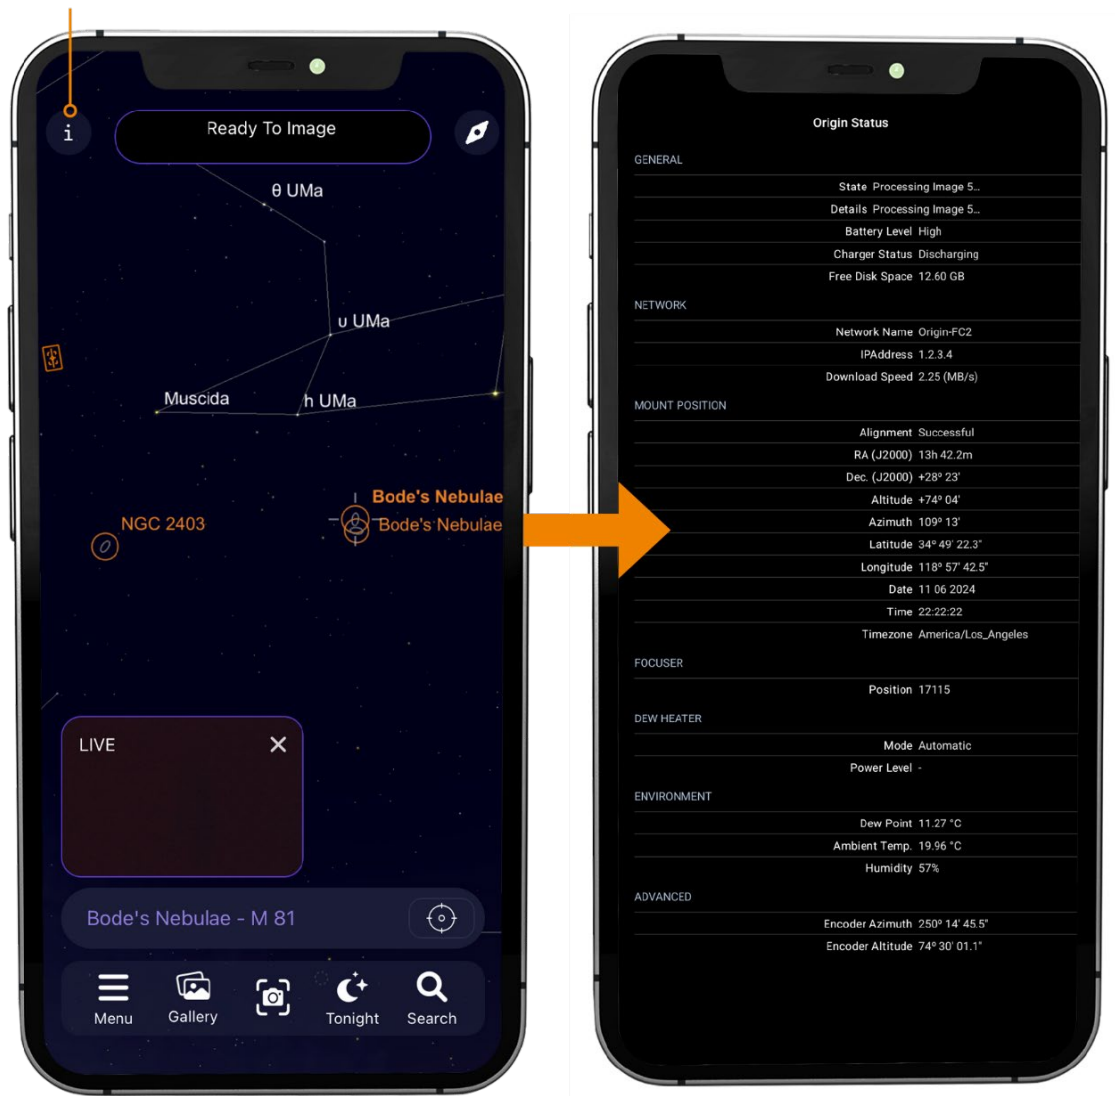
i

Ready To Image

θ UMa

υ UMa

Muscida

h UMa

Bode's Nebulae

Bode's Nebulae

NGC 2403

LIVE

Bode's Nebulae - M 81

Menu

Gallery

Tonight

Search

Origin Status

GENERAL

| | |
|---|---|
| State | Processing Image 5... |
| Details | Processing Image 5... |
| Battery Level | High |
| Charger Status | Discharging |
| Free Disk Space | 12.60 GB |

NETWORK

| | |
|---|---|
| Network Name | Origin-FC2 |
| IPAddress | 1.2.3.4 |
| Download Speed | 2.25 (MB/s) |

MOUNT POSITION

| | |
|---|---|
| Alignment | Successful |
| RA (J2000) | 13h 42.2m |
| Dec. (J2000) | +28° 23' |
| Altitude | +74° 04' |
| Azimuth | 109° 13' |
| Latitude | 34° 49' 22.3" |
| Longitude | 118° 57' 42.5" |
| Date | 11 06 2024 |
| Time | 22:22:22 |
| Timezone | America/Los_Angeles |

FOCUSER

| | |
|---|---|
| Position | 17115 |

DEW HEATER

| | |
|---|---|
| Mode | Automatic |
| Power Level | - |

ENVIRONMENT

| | |
|---|---|
| Dew Point | 11.27 °C |
| Ambient Temp. | 19.96 °C |
| Humidity | 57% |

ADVANCED

| | |
|---|---|
| Encoder Azimuth | 250° 14' 45.5" |
| Encoder Altitude | 74° 30' 01.1" |